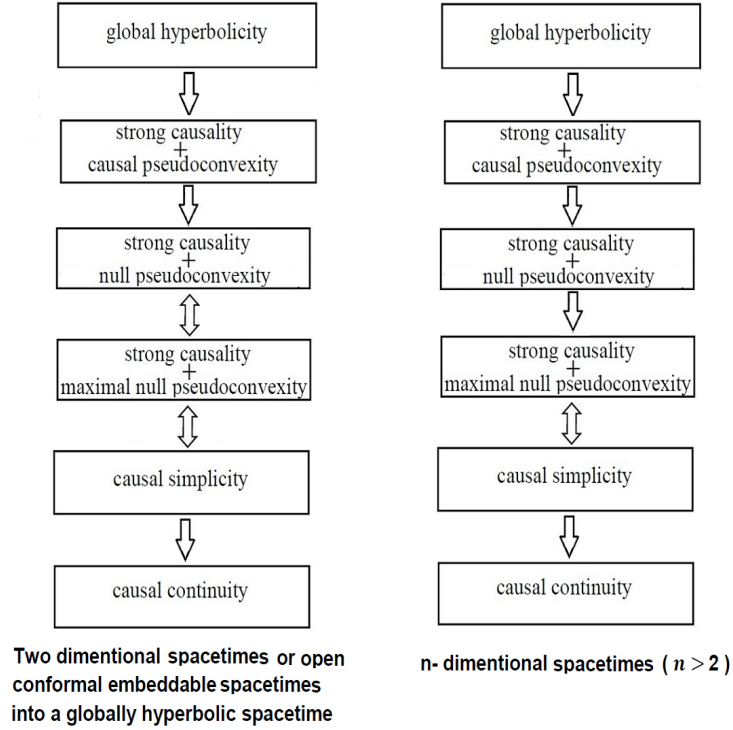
global hyperbolicity

strong causality
+
causal pseudoconvexity

strong causality
+
null pseudoconvexity

strong causality
+
maximal null pseudoconvexity

causal simplicity

causal continuity

Two dimentional spacetimes or open conformal embeddable spacetimes into a globally hyperbolic spacetime

global hyperbolicity

strong causality
+
causal pseudoconvexity

strong causality
+
null pseudoconvexity

strong causality
+
maximal null pseudoconvexity

causal simplicity

causal continuity

n- dimentional spacetimes ( $n > 2$ )